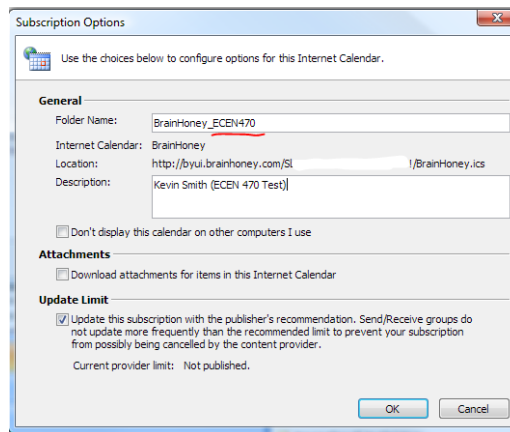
Subscription Options

Use the choices below to configure options for this Internet Calendar.

General

Folder Name: BrainHoney_ECEN470

Internet Calendar: BrainHoney

Location: http://byui.brainhoney.com/Sl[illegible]!/BrainHoney.ics

Description: Kevin Smith (ECEN 470 Test)

Don't display this calendar on other computers I use

Attachments

Download attachments for items in this Internet Calendar

Update Limit

Update this subscription with the publisher's recommendation. Send/Receive groups do not update more frequently than the recommended limit to prevent your subscription from possibly being cancelled by the content provider.

Current provider limit: Not published.

OK Cancel